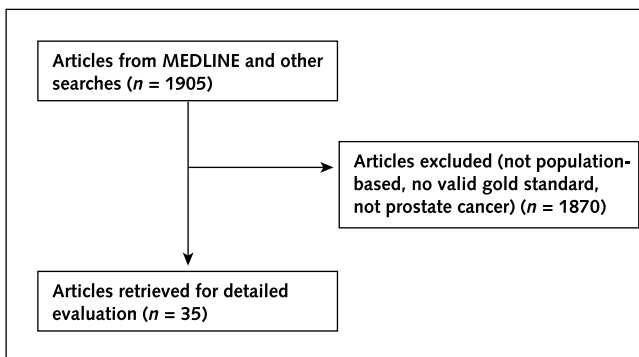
Articles from MEDLINE and other searches ($n$ = 1905)

Articles excluded (not population-based, no valid gold standard, not prostate cancer) ($n$ = 1870)

Articles retrieved for detailed evaluation ($n$ = 35)